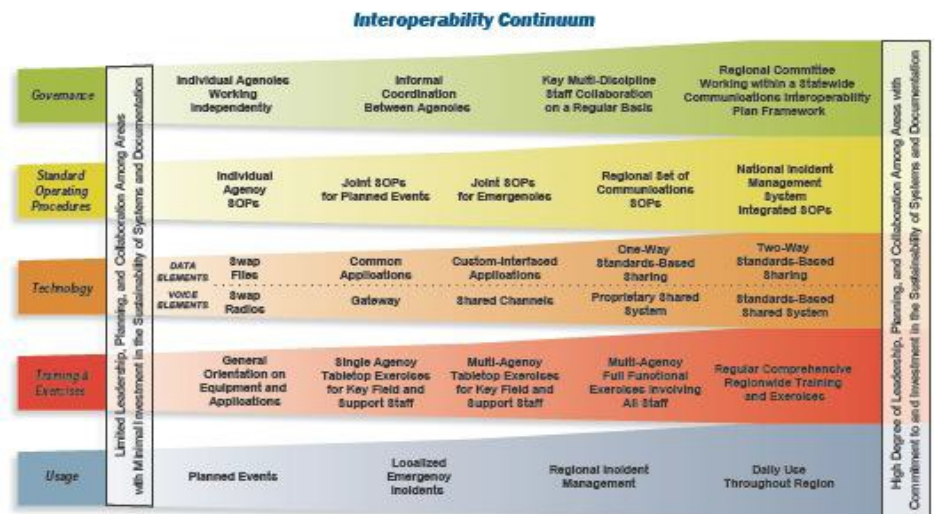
Interoperability Continuum

Governance

Standard Operating Procedures

Technology

Training & Exercises

Usage

Limited Leadership, Planning, and Collaboration Among Areas with Minimal Investment in the Sustainability of Systems and Documentation

Individual Agencies Working Independently

Informal Coordination Between Agencies

Key Multi-Discipline Staff Collaboration on a Regular Basis

Regional Committee Working within a Statewide Communications Interoperability Plan Framework

Individual Agency SOPs

Joint SOPs for Planned Events

Joint SOPs for Emergencies

Regional Set of Communications SOPs

National Incident Management System Integrated SOPs

DATA ELEMENTS

Swap Files

Common Applications

Custom-Interfaced Applications

One-Way Standards-Based Sharing

Two-Way Standards-Based Sharing

VOICE ELEMENTS

Swap Radios

Gateway

Shared Channels

Proprietary Shared System

Standards-Based Shared System

General Orientation on Equipment and Applications

Single Agency Tabletop Exercises for Key Field and Support Staff

Multi-Agency Tabletop Exercises for Key Field and Support Staff

Multi-Agency Full Functional Exercises Involving All Staff

Regular Comprehensive Regionwide Training and Exercises

Planned Events

Localized Emergency Incidents

Regional Incident Management

Daily Use Throughout Region

High Degree of Leadership, Planning, and Collaboration Among Areas with Commitment to and Investment in the Sustainability of Systems and Documentation